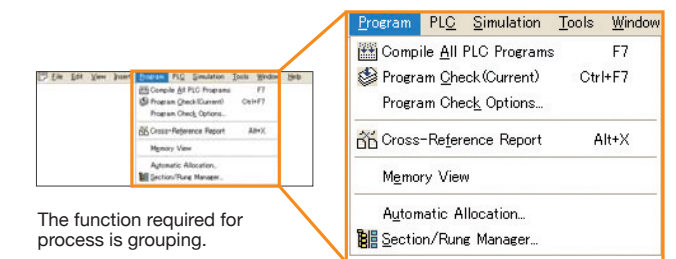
File Edit View Insert Program PLC Simulation Tools Window Help

Compile All PLC Programs F7
Program Check(Current) Ctrl+F7
Program Check Options...
Cross-Reference Report Alt+X
Memory View
Automatic Allocation...
Section/Rung Manager...

The function required for process is grouping.

Program PLC Simulation Tools Window

Compile All PLC Programs F7
Program Check(Current) Ctrl+F7
Program Check Options...
Cross-Reference Report Alt+X
Memory View
Automatic Allocation...
Section/Rung Manager...